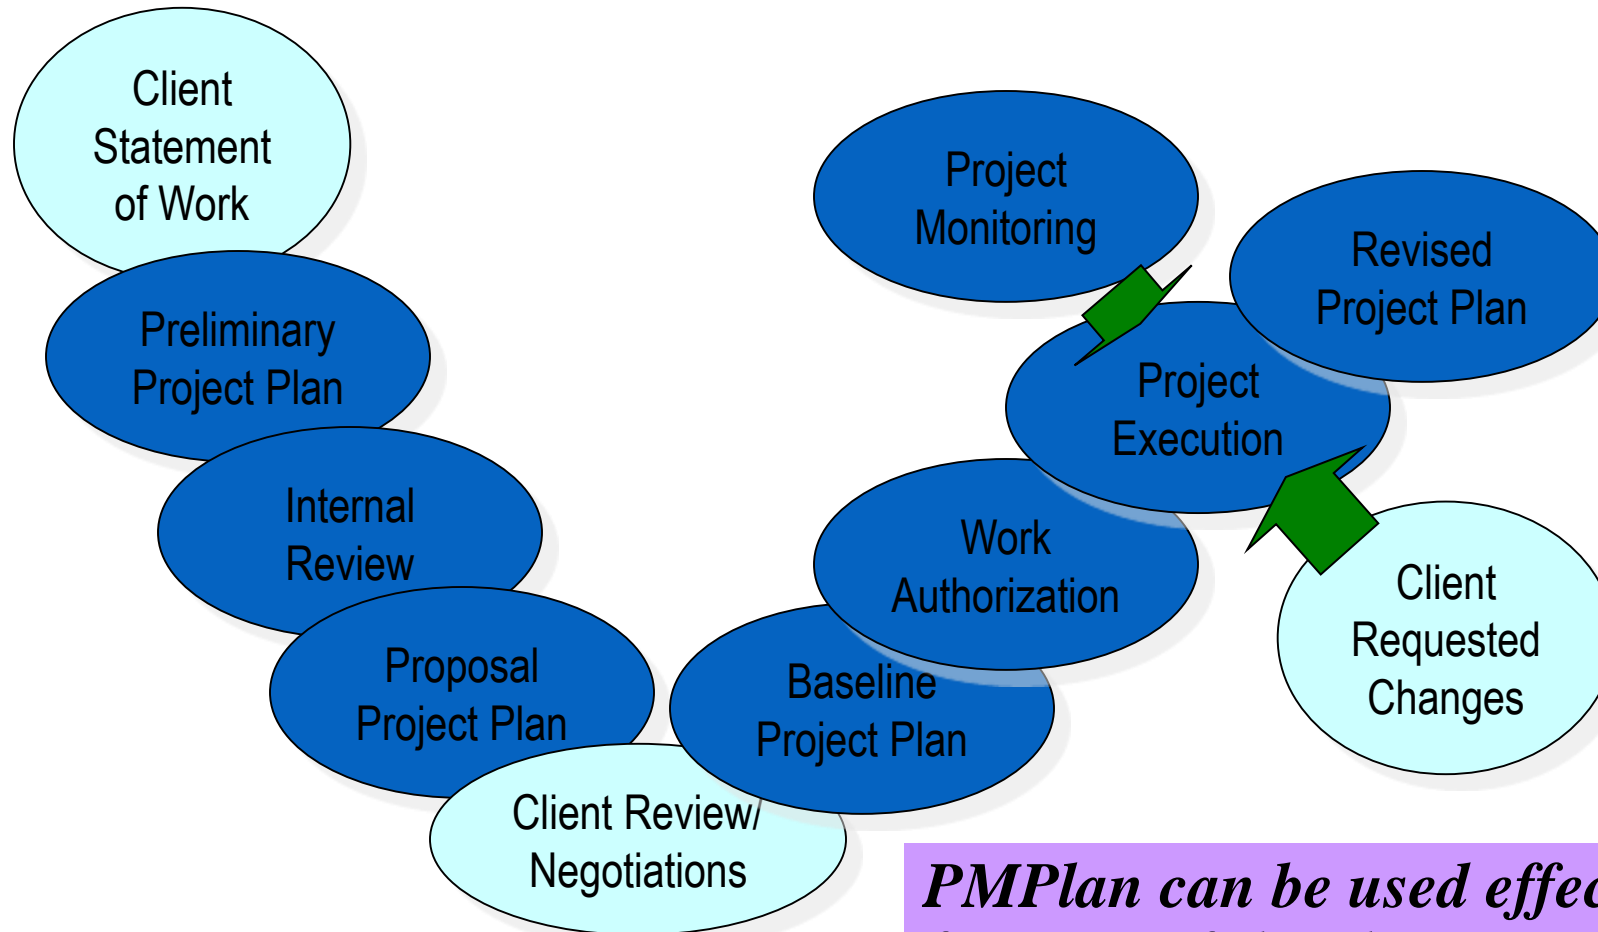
Client Statement of Work

Preliminary Project Plan

Internal Review

Proposal Project Plan

Client Review/ Negotiations

Baseline Project Plan

Work Authorization

Project Execution

Project Monitoring

Revised Project Plan

Client Requested Changes

PMPlan can be used effec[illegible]